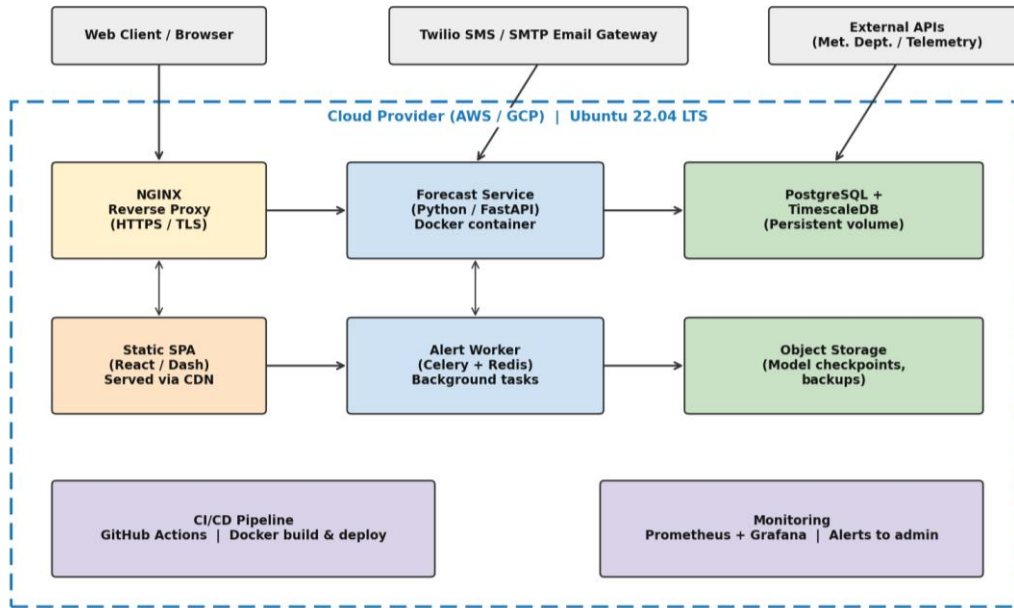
Web Client / Browser

Twilio SMS / SMTP Email Gateway

External APIs
(Met. Dept. / Telemetry)

Cloud Provider (AWS / GCP) | Ubuntu 22.04 LTS

NGINX
Reverse Proxy
(HTTPS / TLS)

Forecast Service
(Python / FastAPI)
Docker container

PostgreSQL +
TimescaleDB
(Persistent volume)

Static SPA
(React / Dash)
Served via CDN

Alert Worker
(Celery + Redis)
Background tasks

Object Storage
(Model checkpoints,
backups)

CI/CD Pipeline
GitHub Actions | Docker build & deploy

Monitoring
Prometheus + Grafana | Alerts to admin